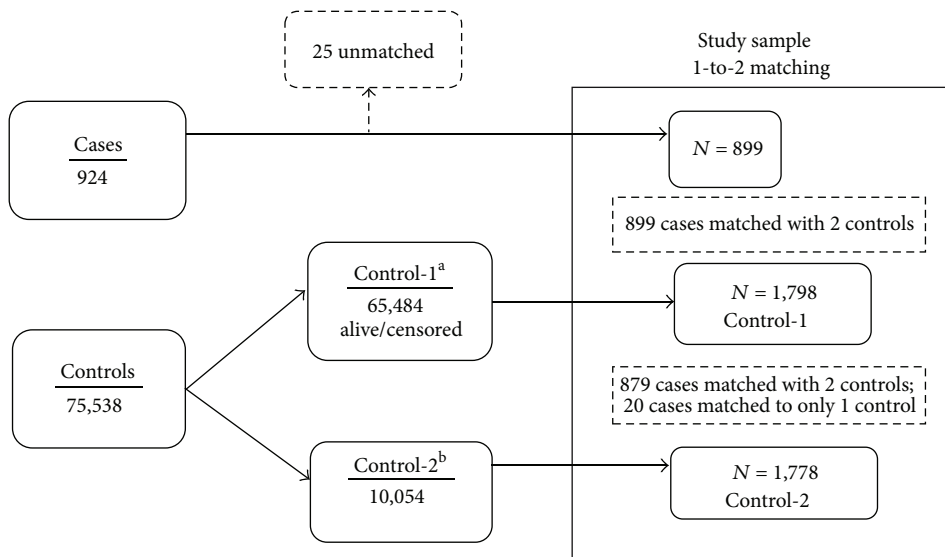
25 unmatched

Study sample
1-to-2 matching

Cases
924

$N = 899$

899 cases matched with 2 controls

Control-1$^a$
65,484
alive/censored

$N = 1,798$
Control-1

Controls
75,538

879 cases matched with 2 controls;
20 cases matched to only 1 control

Control-2$^b$
10,054

$N = 1,778$
Control-2